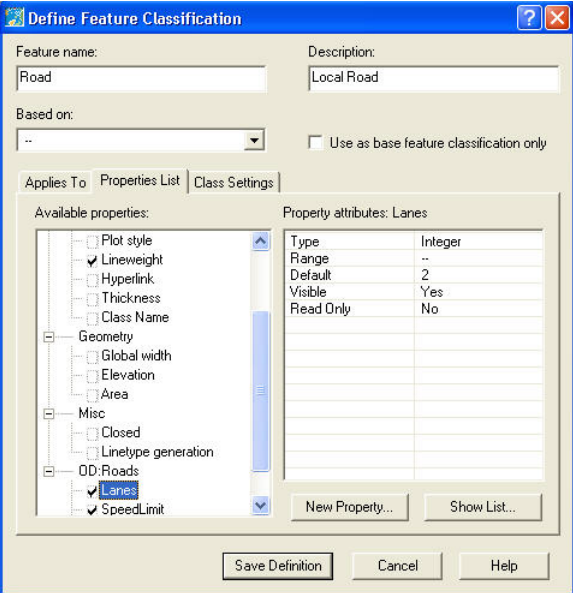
Define Feature Classification

Feature name:
Road

Description:
Local Road

Based on:
--

Use as base feature classification only

Applies To | Properties List | Class Settings

Available properties:
Plot style
Lineweight
Hyperlink
Thickness
Class Name
Geometry
Global width
Elevation
Area
Misc
Closed
Linetype generation
OD:Roads
Lanes
SpeedLimit

Property attributes: Lanes

| Type | Integer |
|---|---|
| Range | -- |
| Default | 2 |
| Visible | Yes |
| Read Only | No |

New Property... Show List...

Save Definition Cancel Help